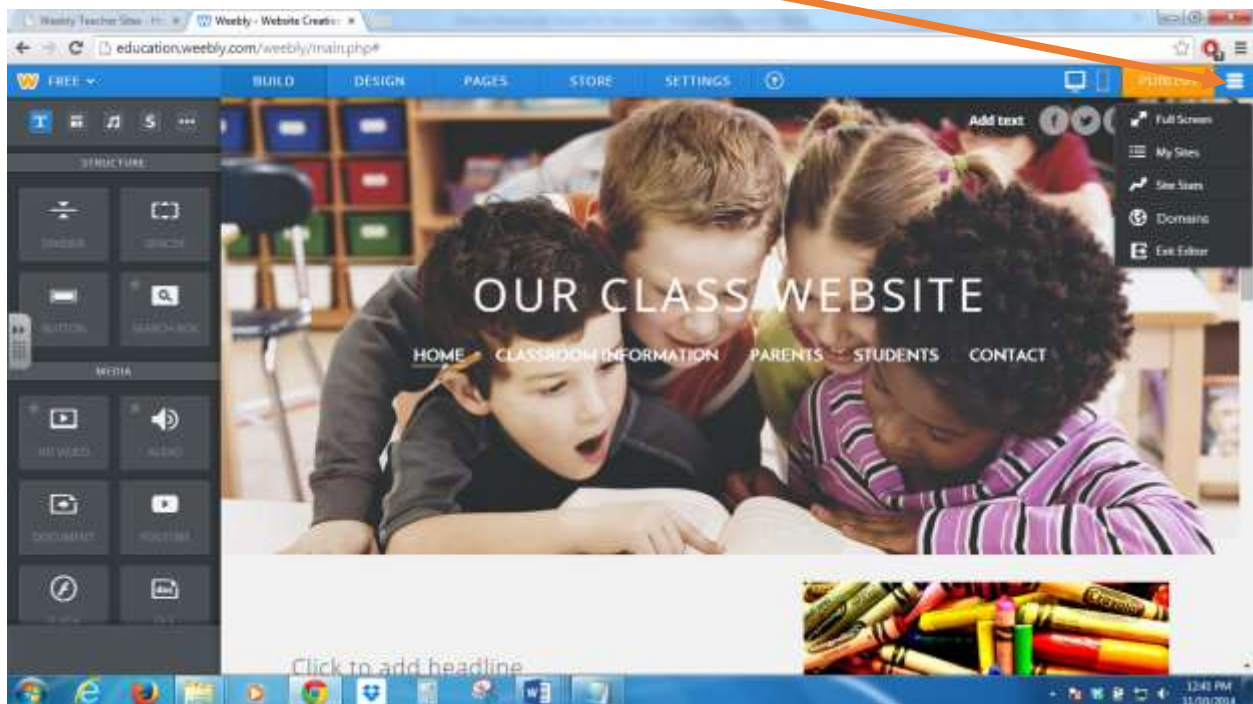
Weebly Teacher Sites - Fr... × Weebly - Website Creatio... ×

education.weebly.com/weebly/main.php#

FREE

BUILD DESIGN PAGES STORE SETTINGS

PUBLISH

Full Screen
My Sites
Site Stats
Domains
Exit Editor

STRUCTURE

DIVIDER SPACER

BUTTON SEARCH BOX

MEDIA

HD VIDEO AUDIO

DOCUMENT YOUTUBE

Add text

OUR CLASS WEBSITE

HOME CLASSROOM INFORMATION PARENTS STUDENTS CONTACT

Click to add headline

12:41 PM
11/10/2014